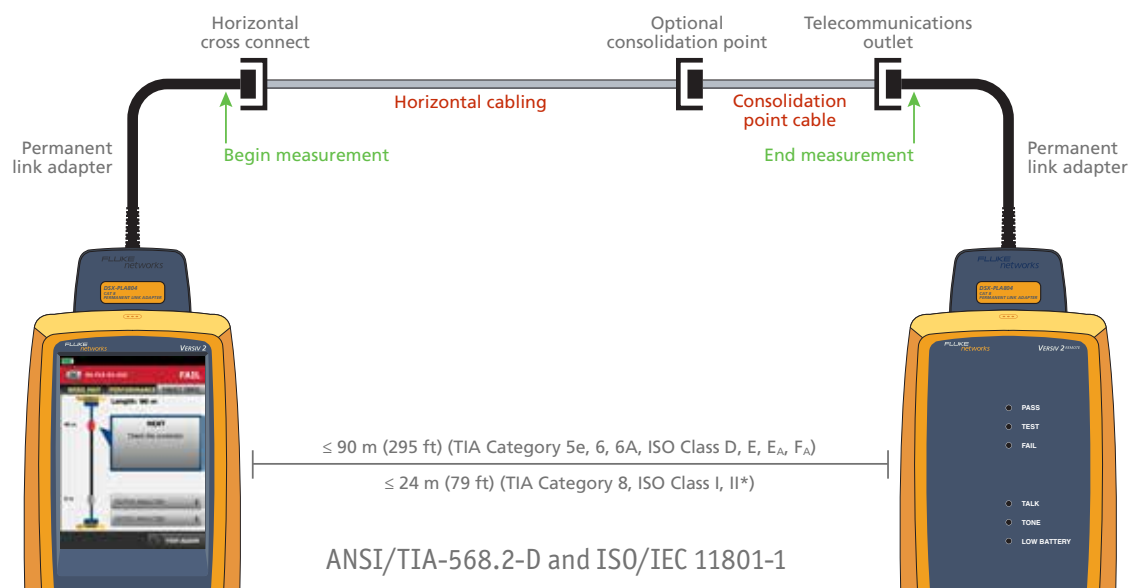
Horizontal cross connect

Optional consolidation point

Telecommunications outlet

Horizontal cabling

Consolidation point cable

Permanent link adapter

Begin measurement

End measurement

Permanent link adapter

FLUKE networks

DSX-PLA804 CAT 8 PERMANENT LINK ADAPTER

FLUKE networks

DSX-PLA804 CAT 8 PERMANENT LINK ADAPTER

FLUKE networks VERSIV 2

FAIL

WIRE MAP PERFORMANCE

Length: 90 m

FLUKE networks VERSIV 2 REMOTE

PASS

TEST

FAIL

≤ 90 m (295 ft) (TIA Category 5e, 6, 6A, ISO Class D, E, $E_A$, $F_A$)

≤ 24 m (79 ft) (TIA Category 8, ISO Class I, II*)

TALK

TONE

LOW BATTERY

ANSI/TIA-568.2-D and ISO/IEC 11801-1